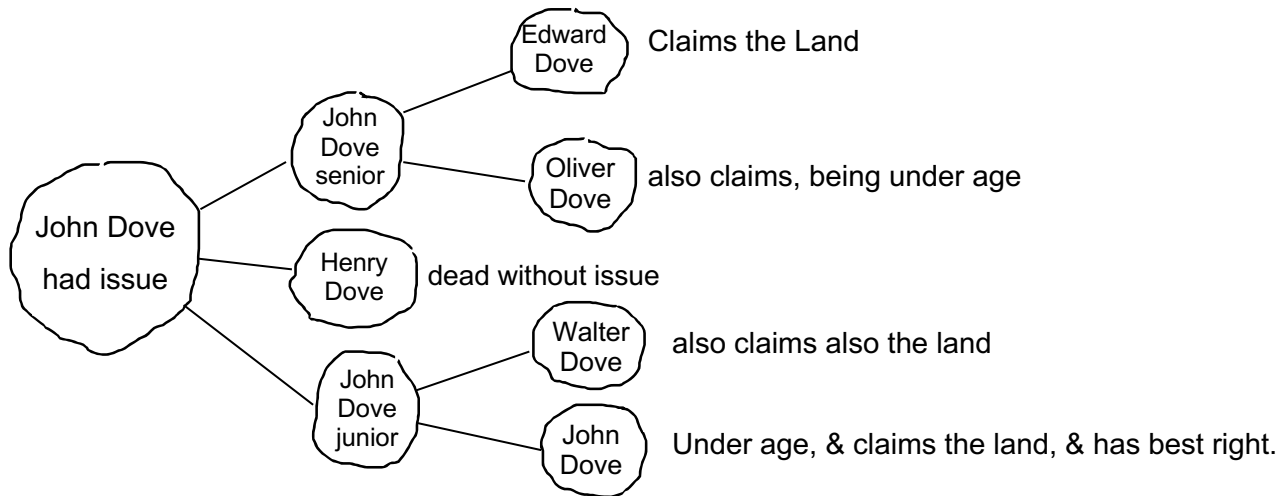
John Dove had issue

John Dove senior

Edward Dove

Claims the Land

Oliver Dove

also claims, being under age

Henry Dove

dead without issue

John Dove junior

Walter Dove

also claims also the land

John Dove

Under age, & claims the land, & has best right.